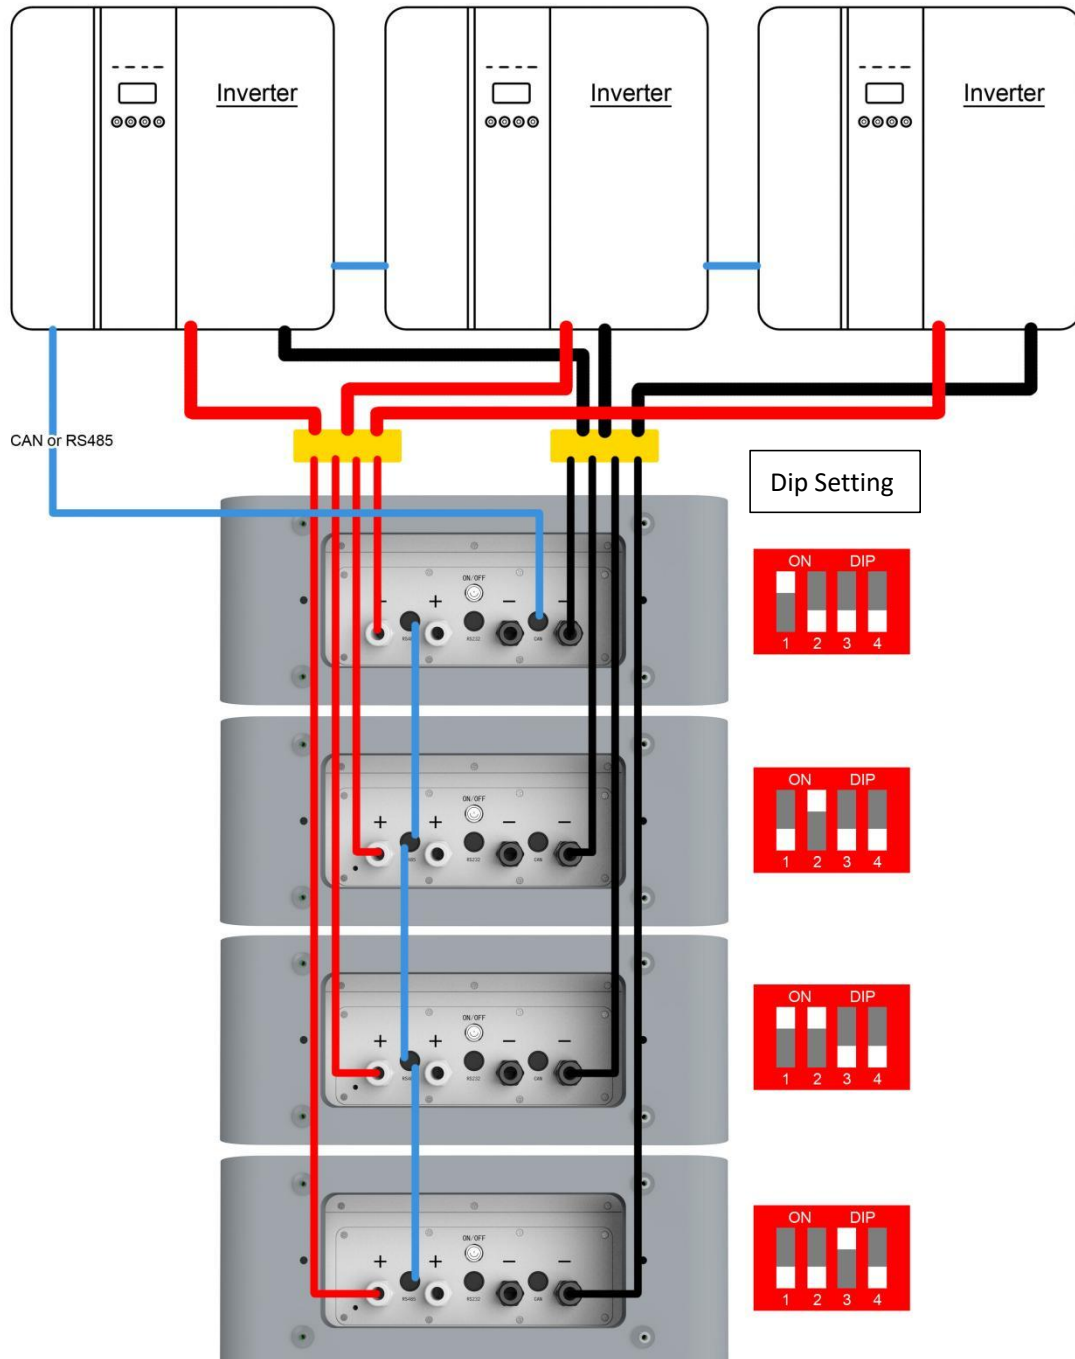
Inverter

Inverter

Inverter

CAN or RS485

Dip Setting

ON/OFF
RS485
RS232
CAN
ON DIP
1 2 3 4

ON/OFF
RS485
RS232
CAN
ON DIP
1 2 3 4

ON/OFF
RS485
RS232
CAN
ON DIP
1 2 3 4

ON/OFF
RS485
RS232
CAN
ON DIP
1 2 3 4